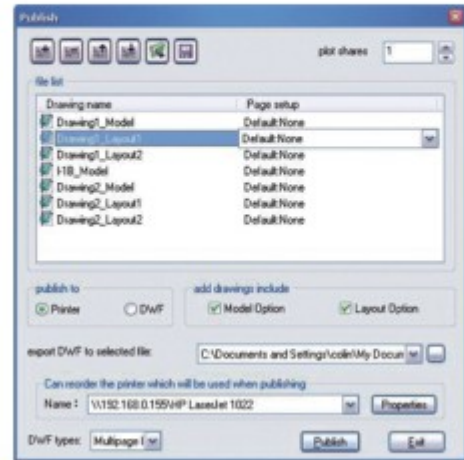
Publish

plot shares 1

file list

| Drawing name | Page setup |
|---|---|
| Drawing1_Model | Default:None |
| Drawing1_Layout1 | Default:None |
| Drawing1_Layout2 | Default:None |
| I-18_Model | Default:None |
| Drawing2_Model | Default:None |
| Drawing2_Layout1 | Default:None |
| Drawing2_Layout2 | Default:None |

publish to
Printer
DWF

add drawings include
Model Option
Layout Option

export DWF to selected file: C:\Documents and Settings\colin\My Docun

Can reorder the printer which will be used when publishing
Name : \\192.168.0.155\HP LaserJet 1022
Properties

DWF types: Multipage I
Publish
Exit